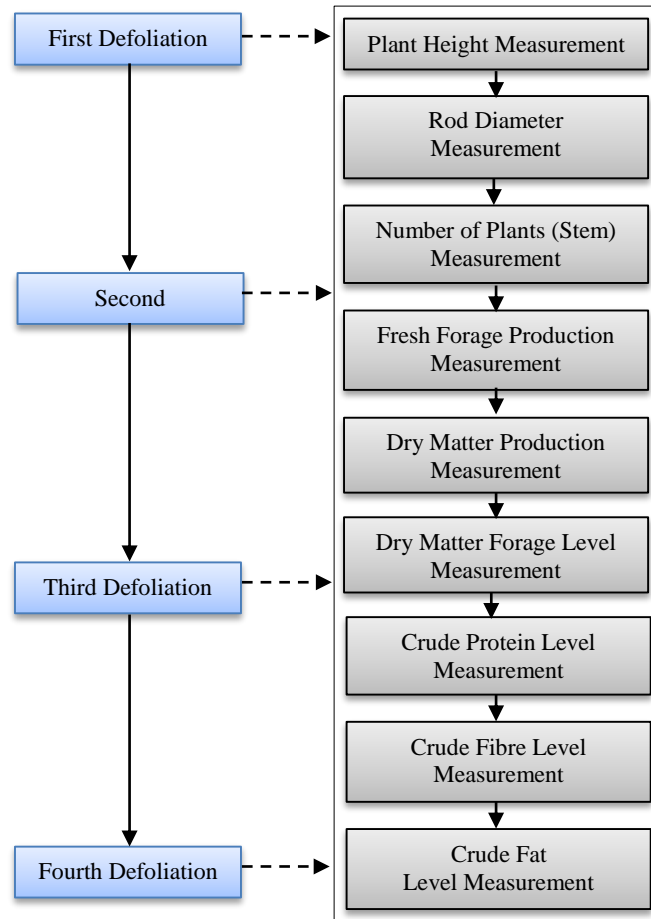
First Defoliation

Second

Third Defoliation

Fourth Defoliation

Plant Height Measurement

Rod Diameter Measurement

Number of Plants (Stem) Measurement

Fresh Forage Production Measurement

Dry Matter Production Measurement

Dry Matter Forage Level Measurement

Crude Protein Level Measurement

Crude Fibre Level Measurement

Crude Fat Level Measurement